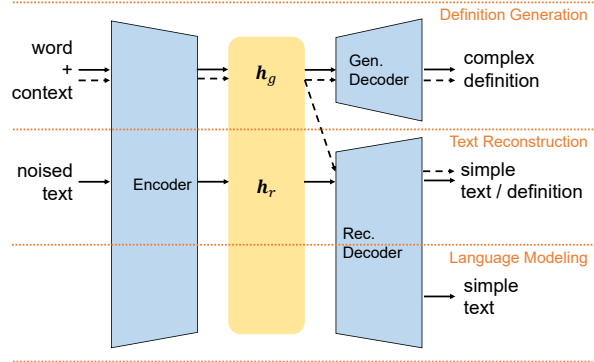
Definition Generation

word + context

$\boldsymbol{h}_g$

Gen. Decoder

complex definition

Text Reconstruction

noised text

Encoder

$\boldsymbol{h}_r$

simple text / definition

Rec. Decoder

Language Modeling

simple text